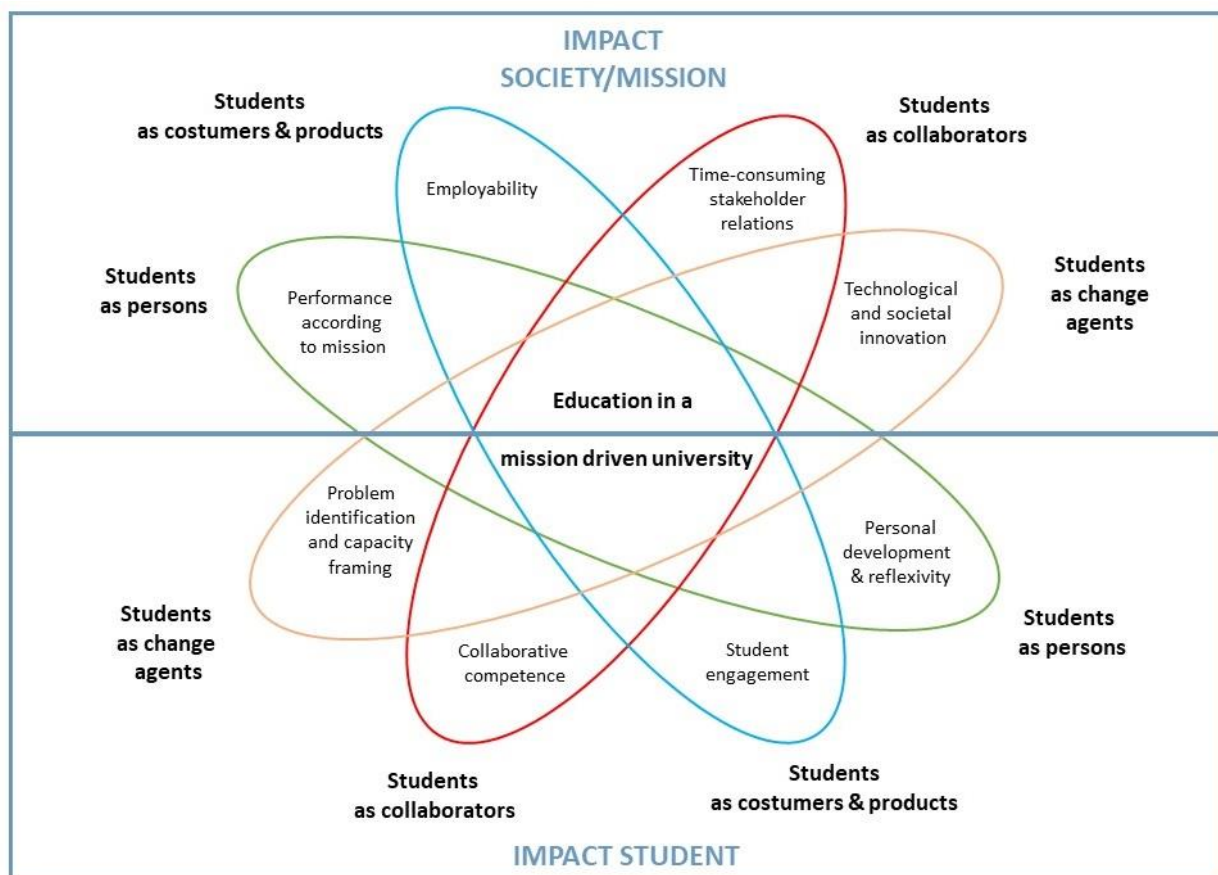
IMPACT
SOCIETY/MISSION

Students
as costumers & products

Students
as collaborators

Employability

Time-consuming stakeholder relations

Students
as persons

Performance according to mission

Technological and societal innovation

Students
as change agents

Education in a

mission driven university

Problem identification and capacity framing

Personal development & reflexivity

Students
as change agents

Students
as persons

Collaborative competence

Student engagement

Students
as collaborators

Students
as costumers & products

IMPACT STUDENT